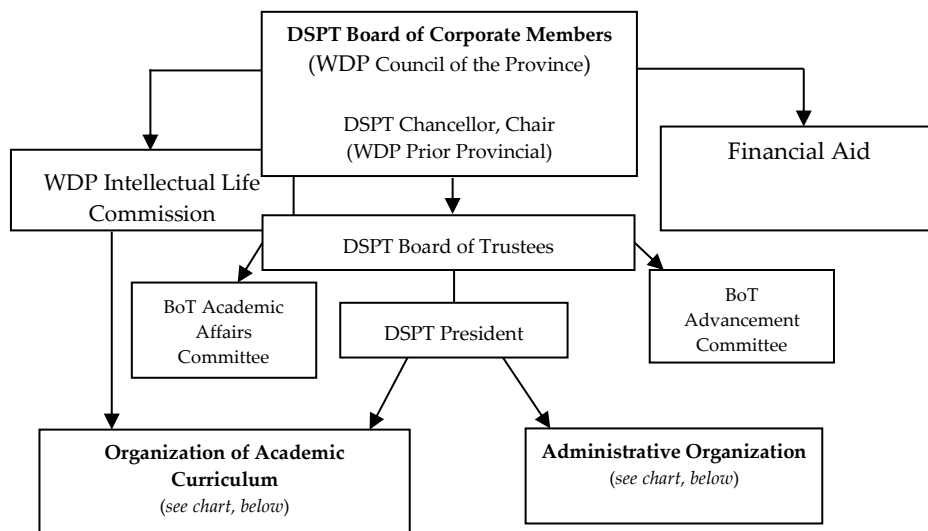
**DSPT Board of Corporate Members**
(WDP Council of the Province)

DSPT Chancellor, Chair
(WDP Prior Provincial)

WDP Intellectual Life Commission

Financial Aid

DSPT Board of Trustees

BoT Academic Affairs Committee

DSPT President

BoT Advancement Committee

**Organization of Academic Curriculum**
(*see chart, below*)

**Administrative Organization**
(*see chart, below*)